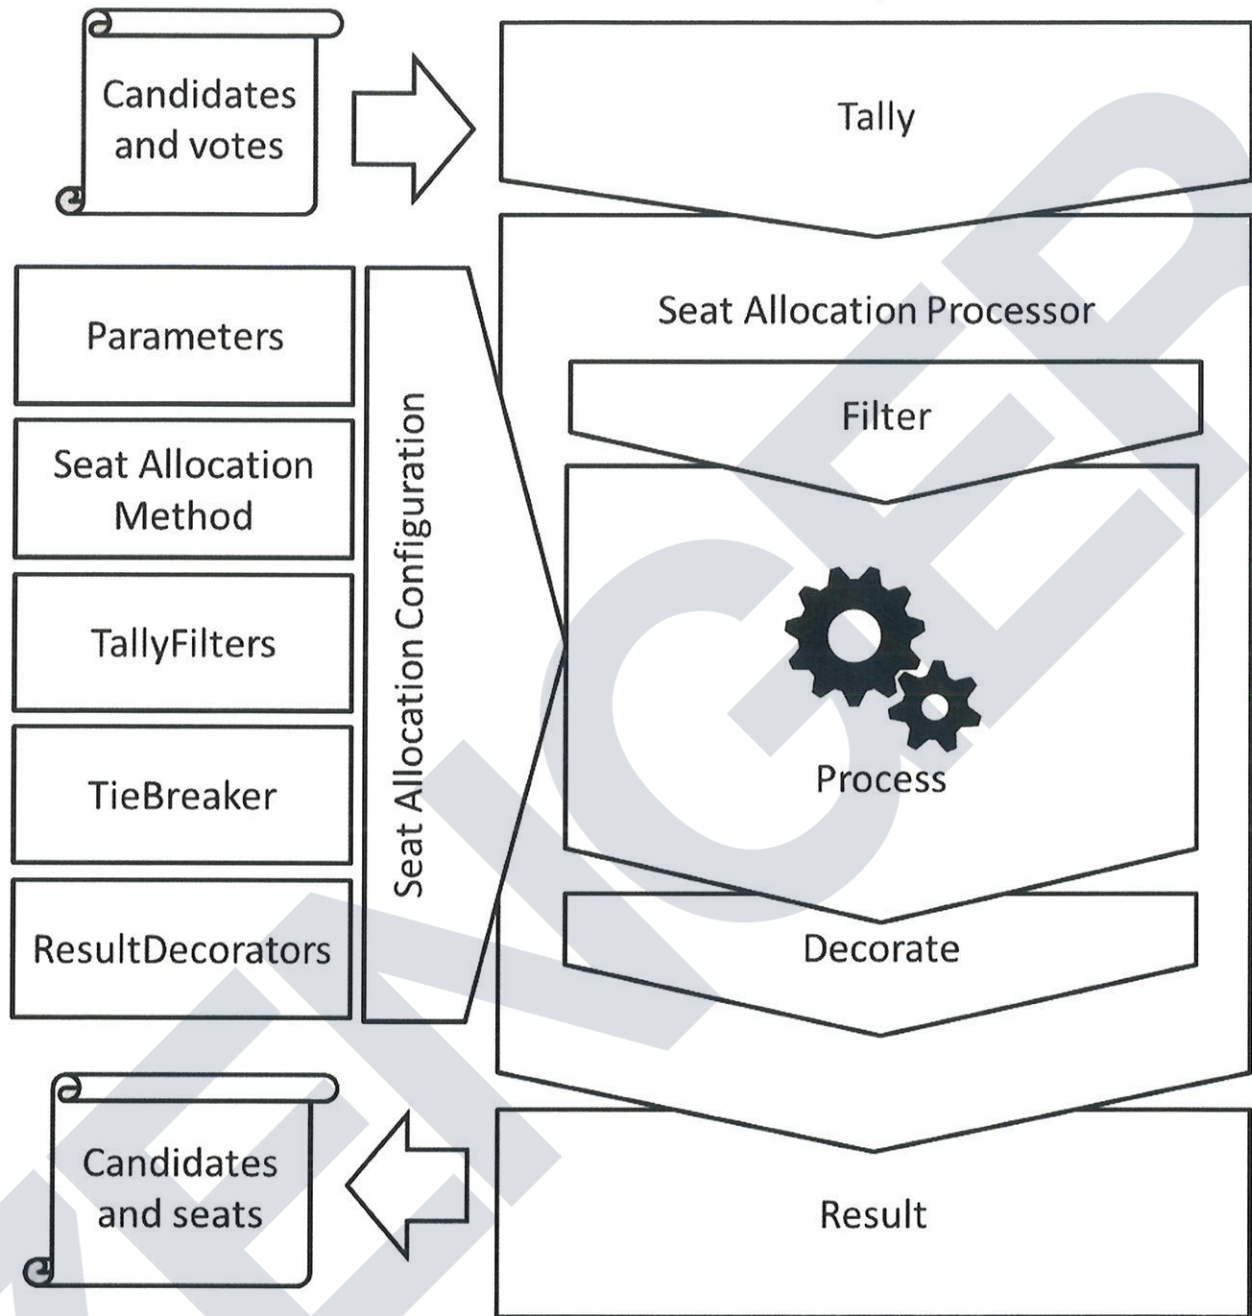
Candidates and votes

Tally

Seat Allocation Processor

Parameters

Seat Allocation Method

TallyFilters

TieBreaker

ResultDecorators

Seat Allocation Configuration

Filter

Process

Decorate

Candidates and seats

Result